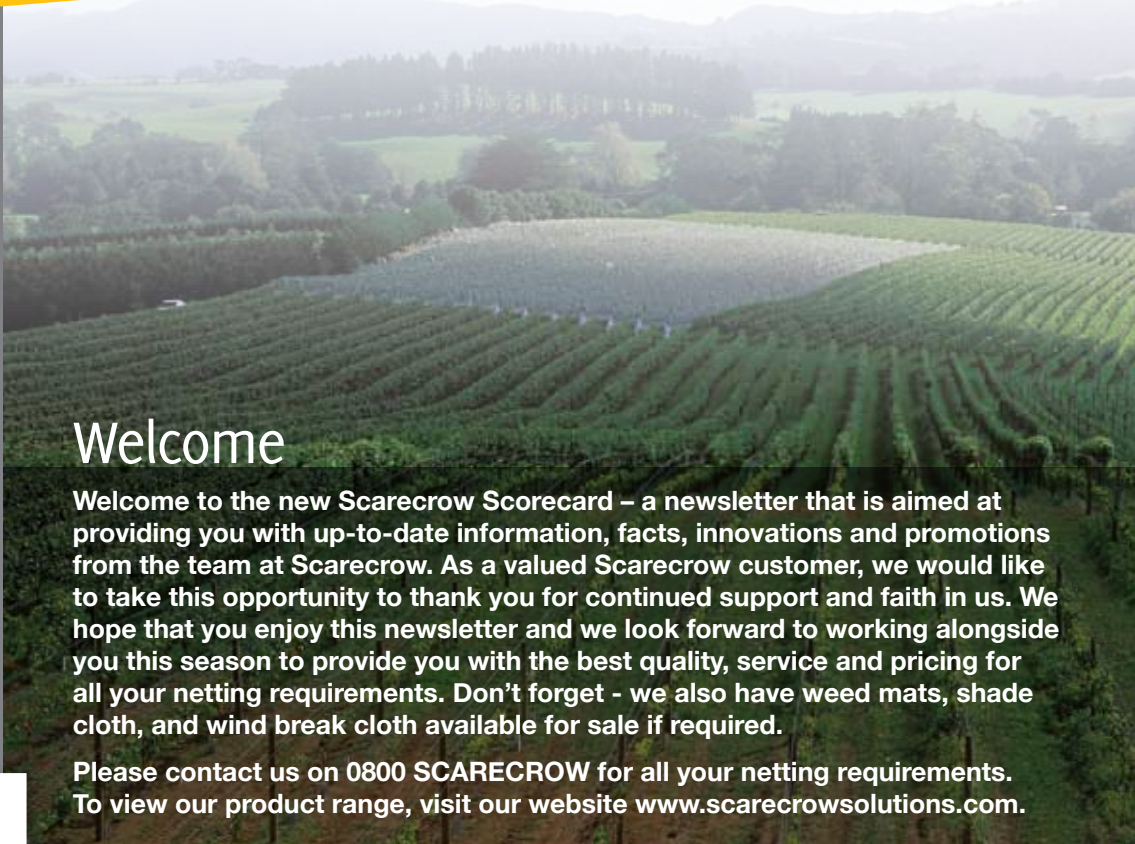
Welcome

Welcome to the new Scarecrow Scorecard – a newsletter that is aimed at providing you with up-to-date information, facts, innovations and promotions from the team at Scarecrow. As a valued Scarecrow customer, we would like to take this opportunity to thank you for continued support and faith in us. We hope that you enjoy this newsletter and we look forward to working alongside you this season to provide you with the best quality, service and pricing for all your netting requirements. Don't forget - we also have weed mats, shade cloth, and wind break cloth available for sale if required.

Please contact us on 0800 SCARECROW for all your netting requirements. To view our product range, visit our website www.scarecrowsolutions.com.